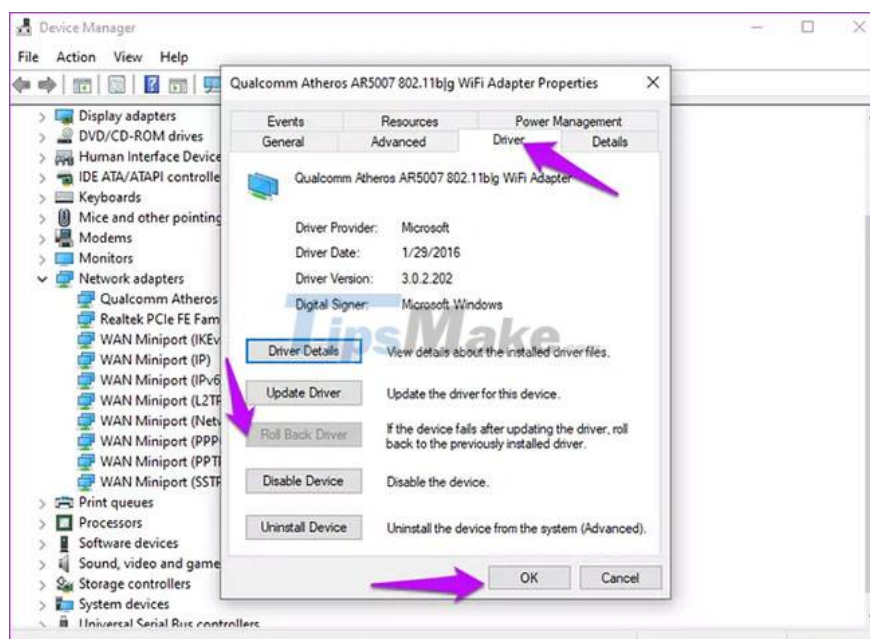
Device Manager
File Action View Help

Display adapters
DVD/CD-ROM drives
Human Interface Device
IDE ATA/ATAPI controlle
Keyboards
Mice and other pointing
Modems
Monitors
Network adapters
Qualcomm Atheros
Realtek PCIe FE Fam
WAN Miniport (IKEv
WAN Miniport (IP)
WAN Miniport (IPv6
WAN Miniport (L2TP
WAN Miniport (Netv
WAN Miniport (PPP
WAN Miniport (PPT
WAN Miniport (SSTP
Print queues
Processors
Software devices
Sound, video and game
Storage controllers
System devices
Universal Serial Bus controllers

Qualcomm Atheros AR5007 802.11b|g WiFi Adapter Properties

Events | Resources | Power Management
General | Advanced | Driver | Details

Qualcomm Atheros AR5007 802.11b|g WiFi Adapter

Driver Provider: Microsoft
Driver Date: 1/29/2016
Driver Version: 3.0.2.202
Digital Signer: Microsoft Windows

TipsMake

Driver Details — View details about the installed driver files.
Update Driver — Update the driver for this device.
Roll Back Driver — If the device fails after updating the driver, roll back to the previously installed driver.
Disable Device — Disable the device.
Uninstall Device — Uninstall the device from the system (Advanced).

OK Cancel